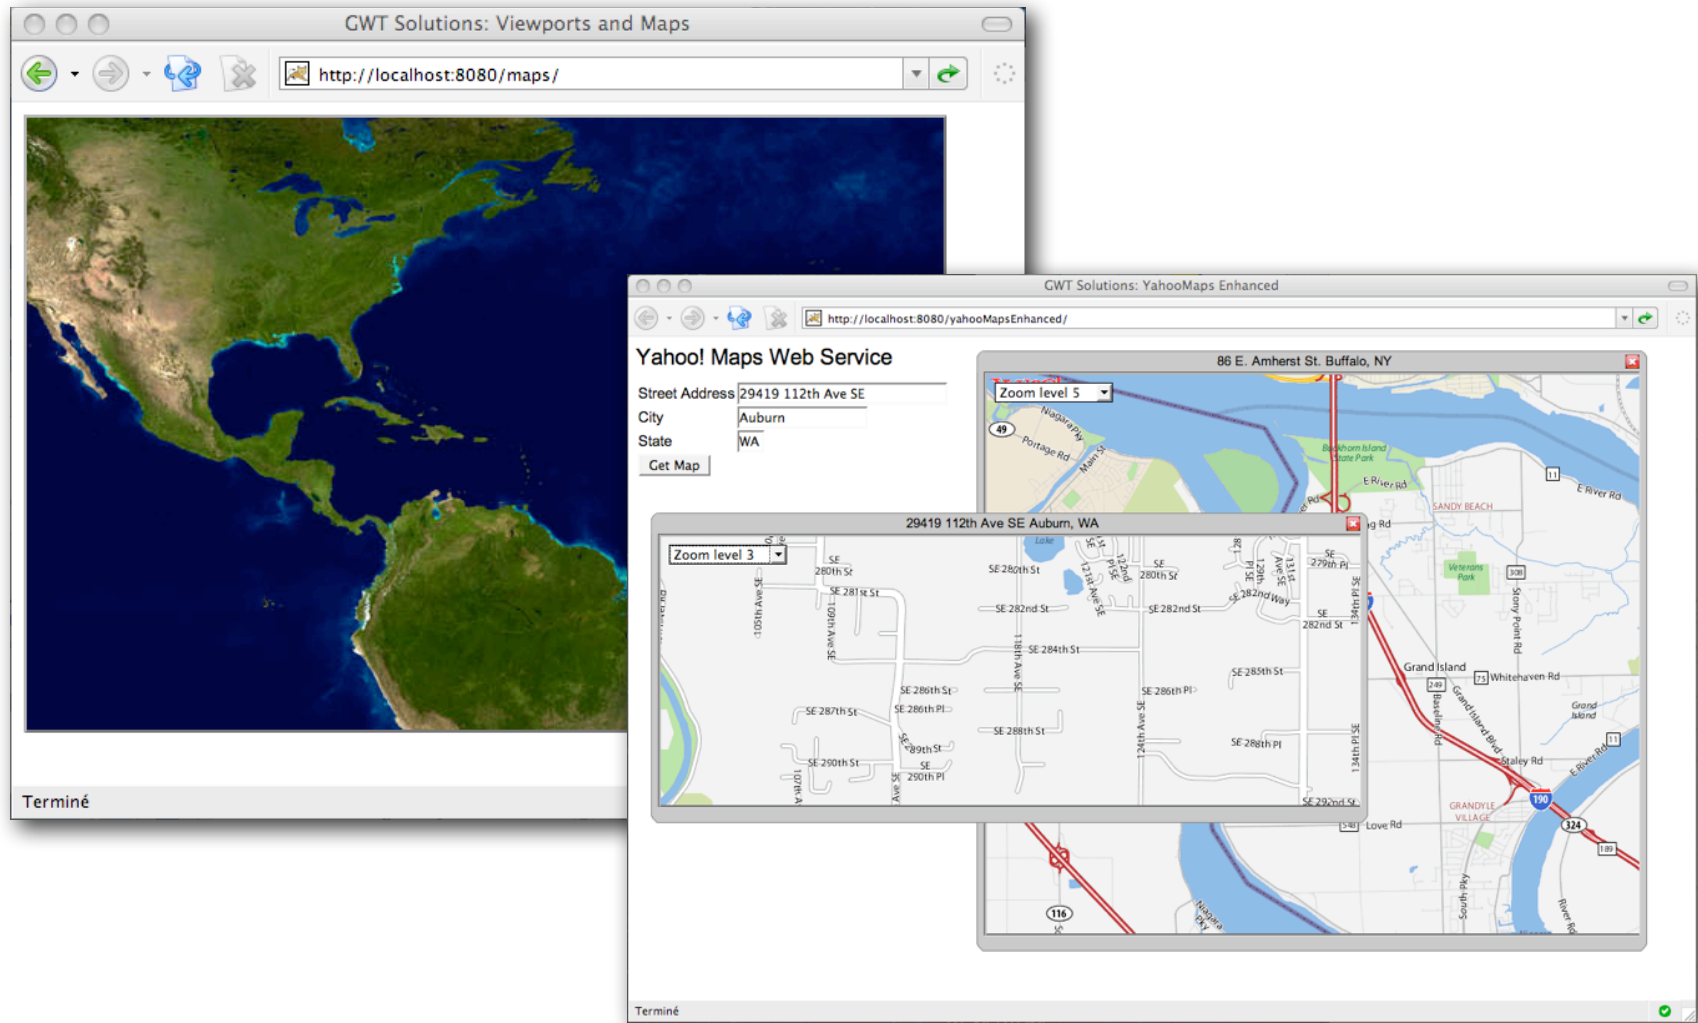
GWT Solutions: Viewports and Maps

http://localhost:8080/maps/

Terminé

GWT Solutions: YahooMaps Enhanced

http://localhost:8080/yahooMapsEnhanced/

Yahoo! Maps Web Service

Street Address 29419 112th Ave SE
City Auburn
State WA
Get Map

86 E. Amherst St. Buffalo, NY

Zoom level 5

29419 112th Ave SE Auburn, WA

Zoom level 3

SE 280th St
SE 281st St
SE 282nd St
SE 284th St
SE 285th St
SE 286th St
SE 286th Pl
SE 287th St
SE 288th St
SE 288th Pl
SE 289th St
SE 290th St
SE 290th Pl
SE 292nd St
SE 279th Pl
SE 282nd Way
105th Ave SE
109th Ave SE
118th Ave SE
124th Ave SE
134th Pl SE

Portage Rd
Niagara Pky
E River Rd
SANDY BEACH
Veterans Park
Grand Island
Whitehaven Rd
Grand Island Blvd
Baseline Rd
Staley Rd
GRANDYLE VILLAGE
Love Rd
South Pky
River Rd
Stony Point Rd
Beaver Island State Park
49
116
190
324

Terminé